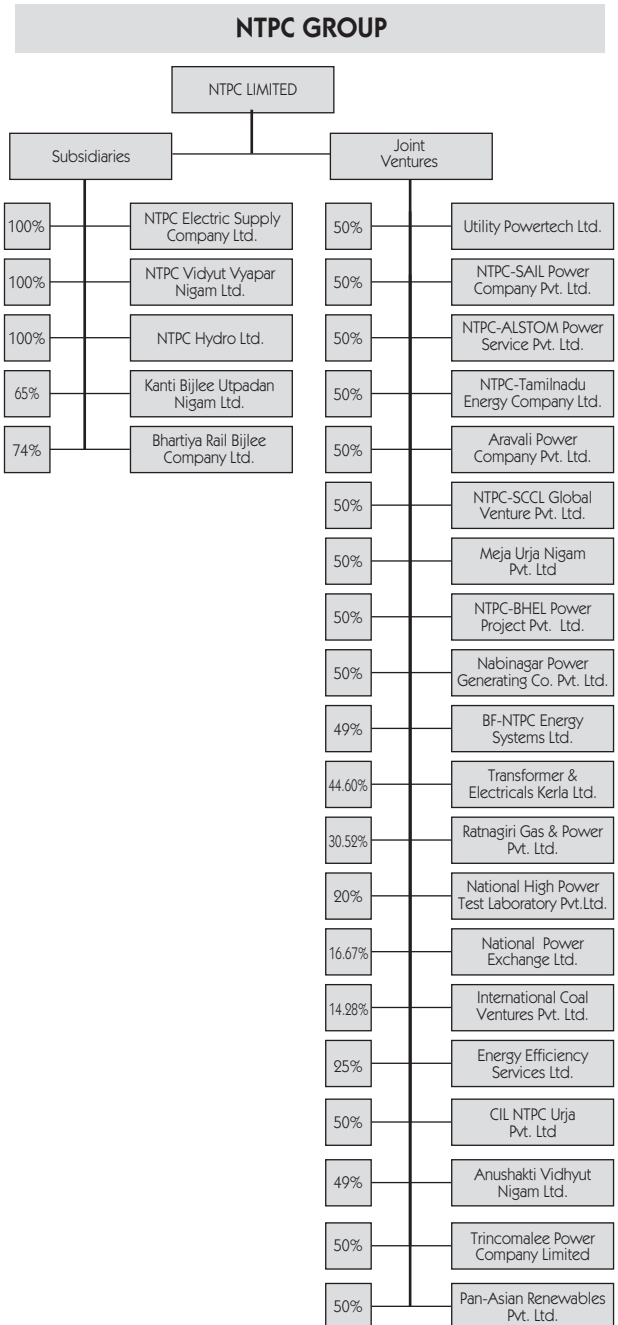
NTPC GROUP

NTPC LIMITED

Subsidiaries

Joint Ventures

100% NTPC Electric Supply Company Ltd.

100% NTPC Vidyut Vyapar Nigam Ltd.

100% NTPC Hydro Ltd.

65% Kanti Bijlee Utpadan Nigam Ltd.

74% Bhartiya Rail Bijlee Company Ltd.

50% Utility Powertech Ltd.

50% NTPC-SAIL Power Company Pvt. Ltd.

50% NTPC-ALSTOM Power Service Pvt. Ltd.

50% NTPC-Tamilnadu Energy Company Ltd.

50% Aravali Power Company Pvt. Ltd.

50% NTPC-SCCL Global Venture Pvt. Ltd.

50% Meja Urja Nigam Pvt. Ltd

50% NTPC-BHEL Power Project Pvt. Ltd.

50% Nabinagar Power Generating Co. Pvt. Ltd.

49% BF-NTPC Energy Systems Ltd.

44.60% Transformer & Electricals Kerla Ltd.

30.52% Ratnagiri Gas & Power Pvt. Ltd.

20% National High Power Test Laboratory Pvt.Ltd.

16.67% National Power Exchange Ltd.

14.28% International Coal Ventures Pvt. Ltd.

25% Energy Efficiency Services Ltd.

50% CIL NTPC Urja Pvt. Ltd

49% Anushakti Vidhyut Nigam Ltd.

50% Trincomalee Power Company Limited

50% Pan-Asian Renewables Pvt. Ltd.